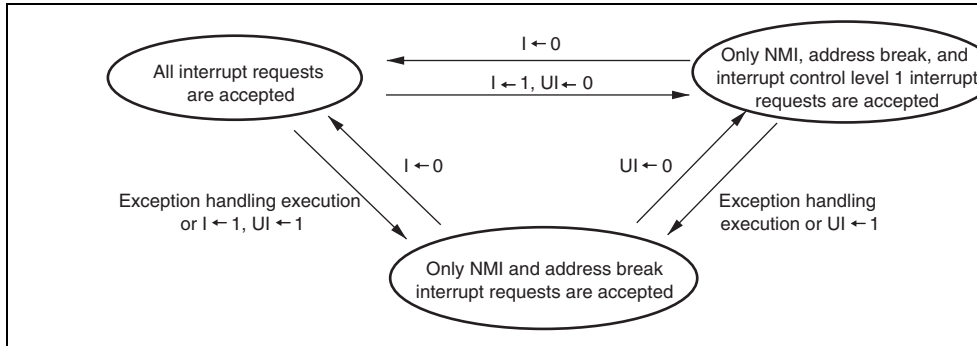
All interrupt requests are accepted

I ← 0

I ← 1, UI ← 0

Only NMI, address break, and interrupt control level 1 interrupt requests are accepted

I ← 0

UI ← 0

Exception handling execution or I ← 1, UI ← 1

Exception handling execution or UI ← 1

Only NMI and address break interrupt requests are accepted